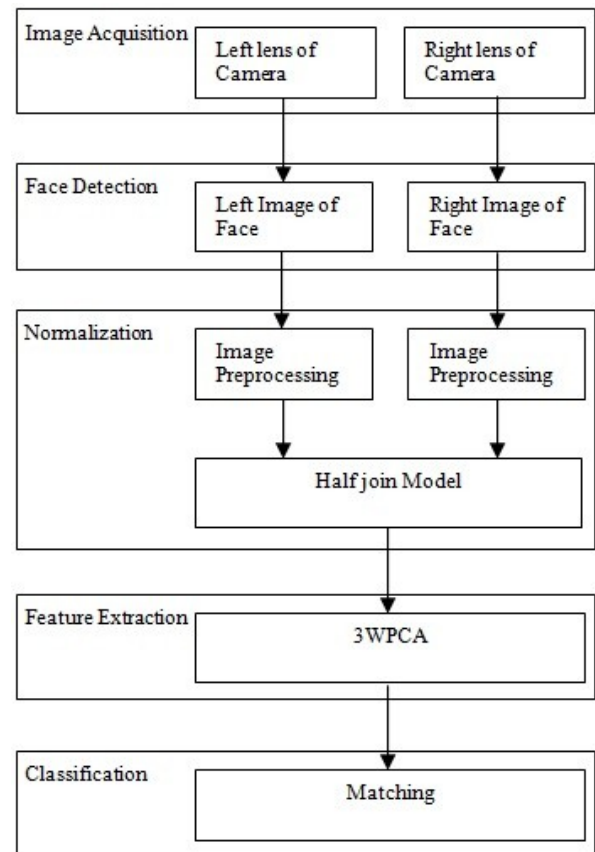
Image Acquisition
Left lens of Camera
Right lens of Camera

Face Detection
Left Image of Face
Right Image of Face

Normalization
Image Preprocessing
Image Preprocessing
Half join Model

Feature Extraction
3WPCA

Classification
Matching